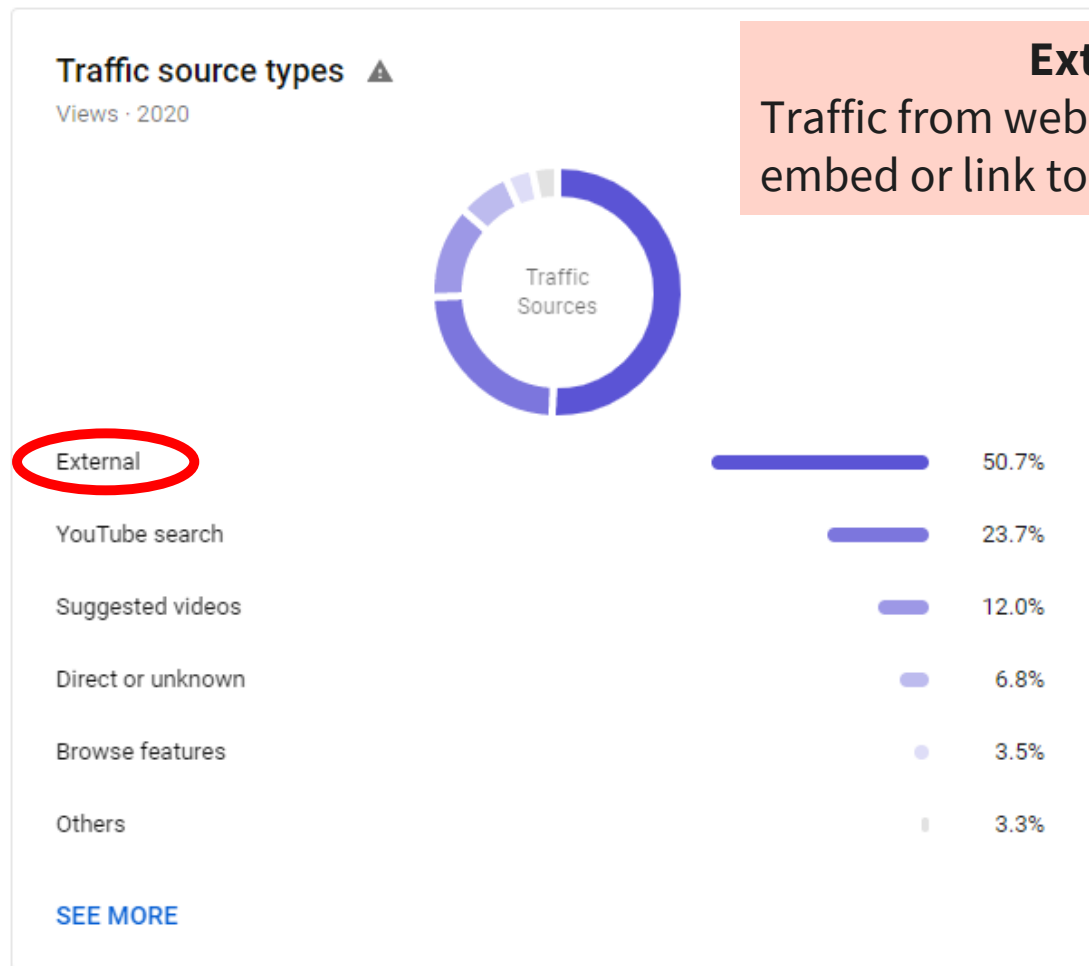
Traffic source types
Views · 2020

Ext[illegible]
Traffic from web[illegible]
embed or link to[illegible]

Traffic Sources

| | |
|---|---|
| External | 50.7% |
| YouTube search | 23.7% |
| Suggested videos | 12.0% |
| Direct or unknown | 6.8% |
| Browse features | 3.5% |
| Others | 3.3% |

SEE MORE